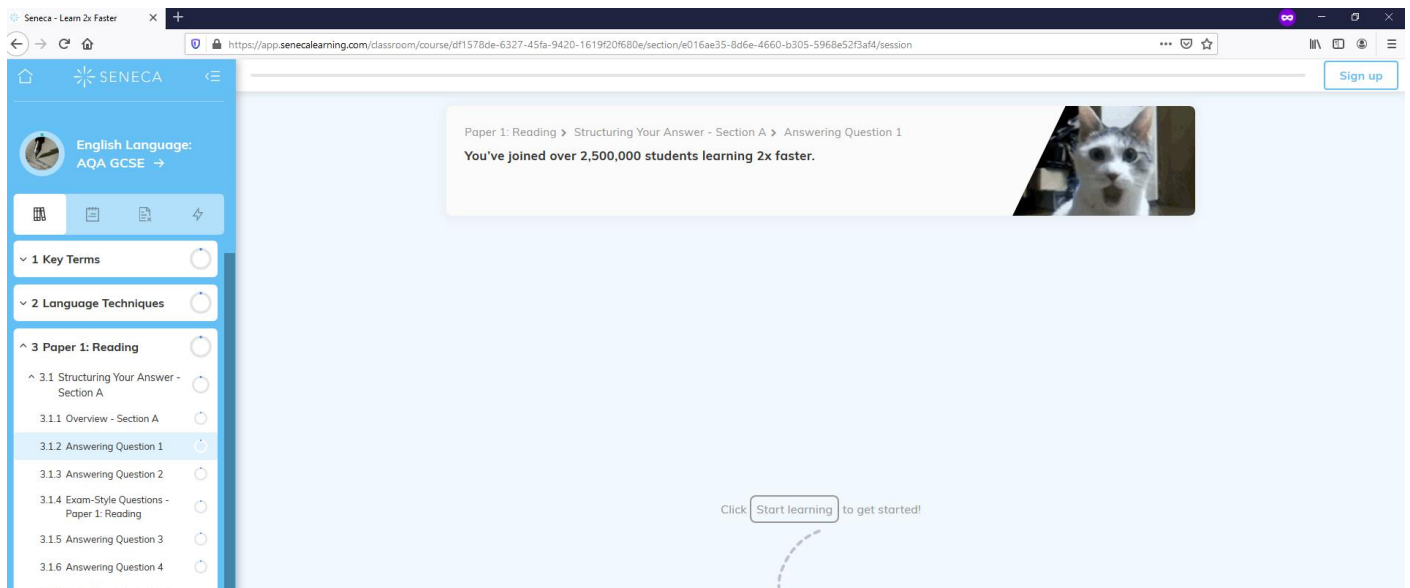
Seneca - Learn 2x Faster

https://app.senecalearning.com/classroom/course/df1578de-6327-45fa-9420-1619f20f680e/section/e016ae35-8d6e-4660-b305-5968e52f3af4/session

SENECA

Sign up

English Language: AQA GCSE →

1 Key Terms

2 Language Techniques

3 Paper 1: Reading

3.1 Structuring Your Answer - Section A

3.1.1 Overview - Section A

3.1.2 Answering Question 1

3.1.3 Answering Question 2

3.1.4 Exam-Style Questions - Paper 1: Reading

3.1.5 Answering Question 3

3.1.6 Answering Question 4

Paper 1: Reading > Structuring Your Answer - Section A > Answering Question 1

You've joined over 2,500,000 students learning 2x faster.

Click Start learning to get started!